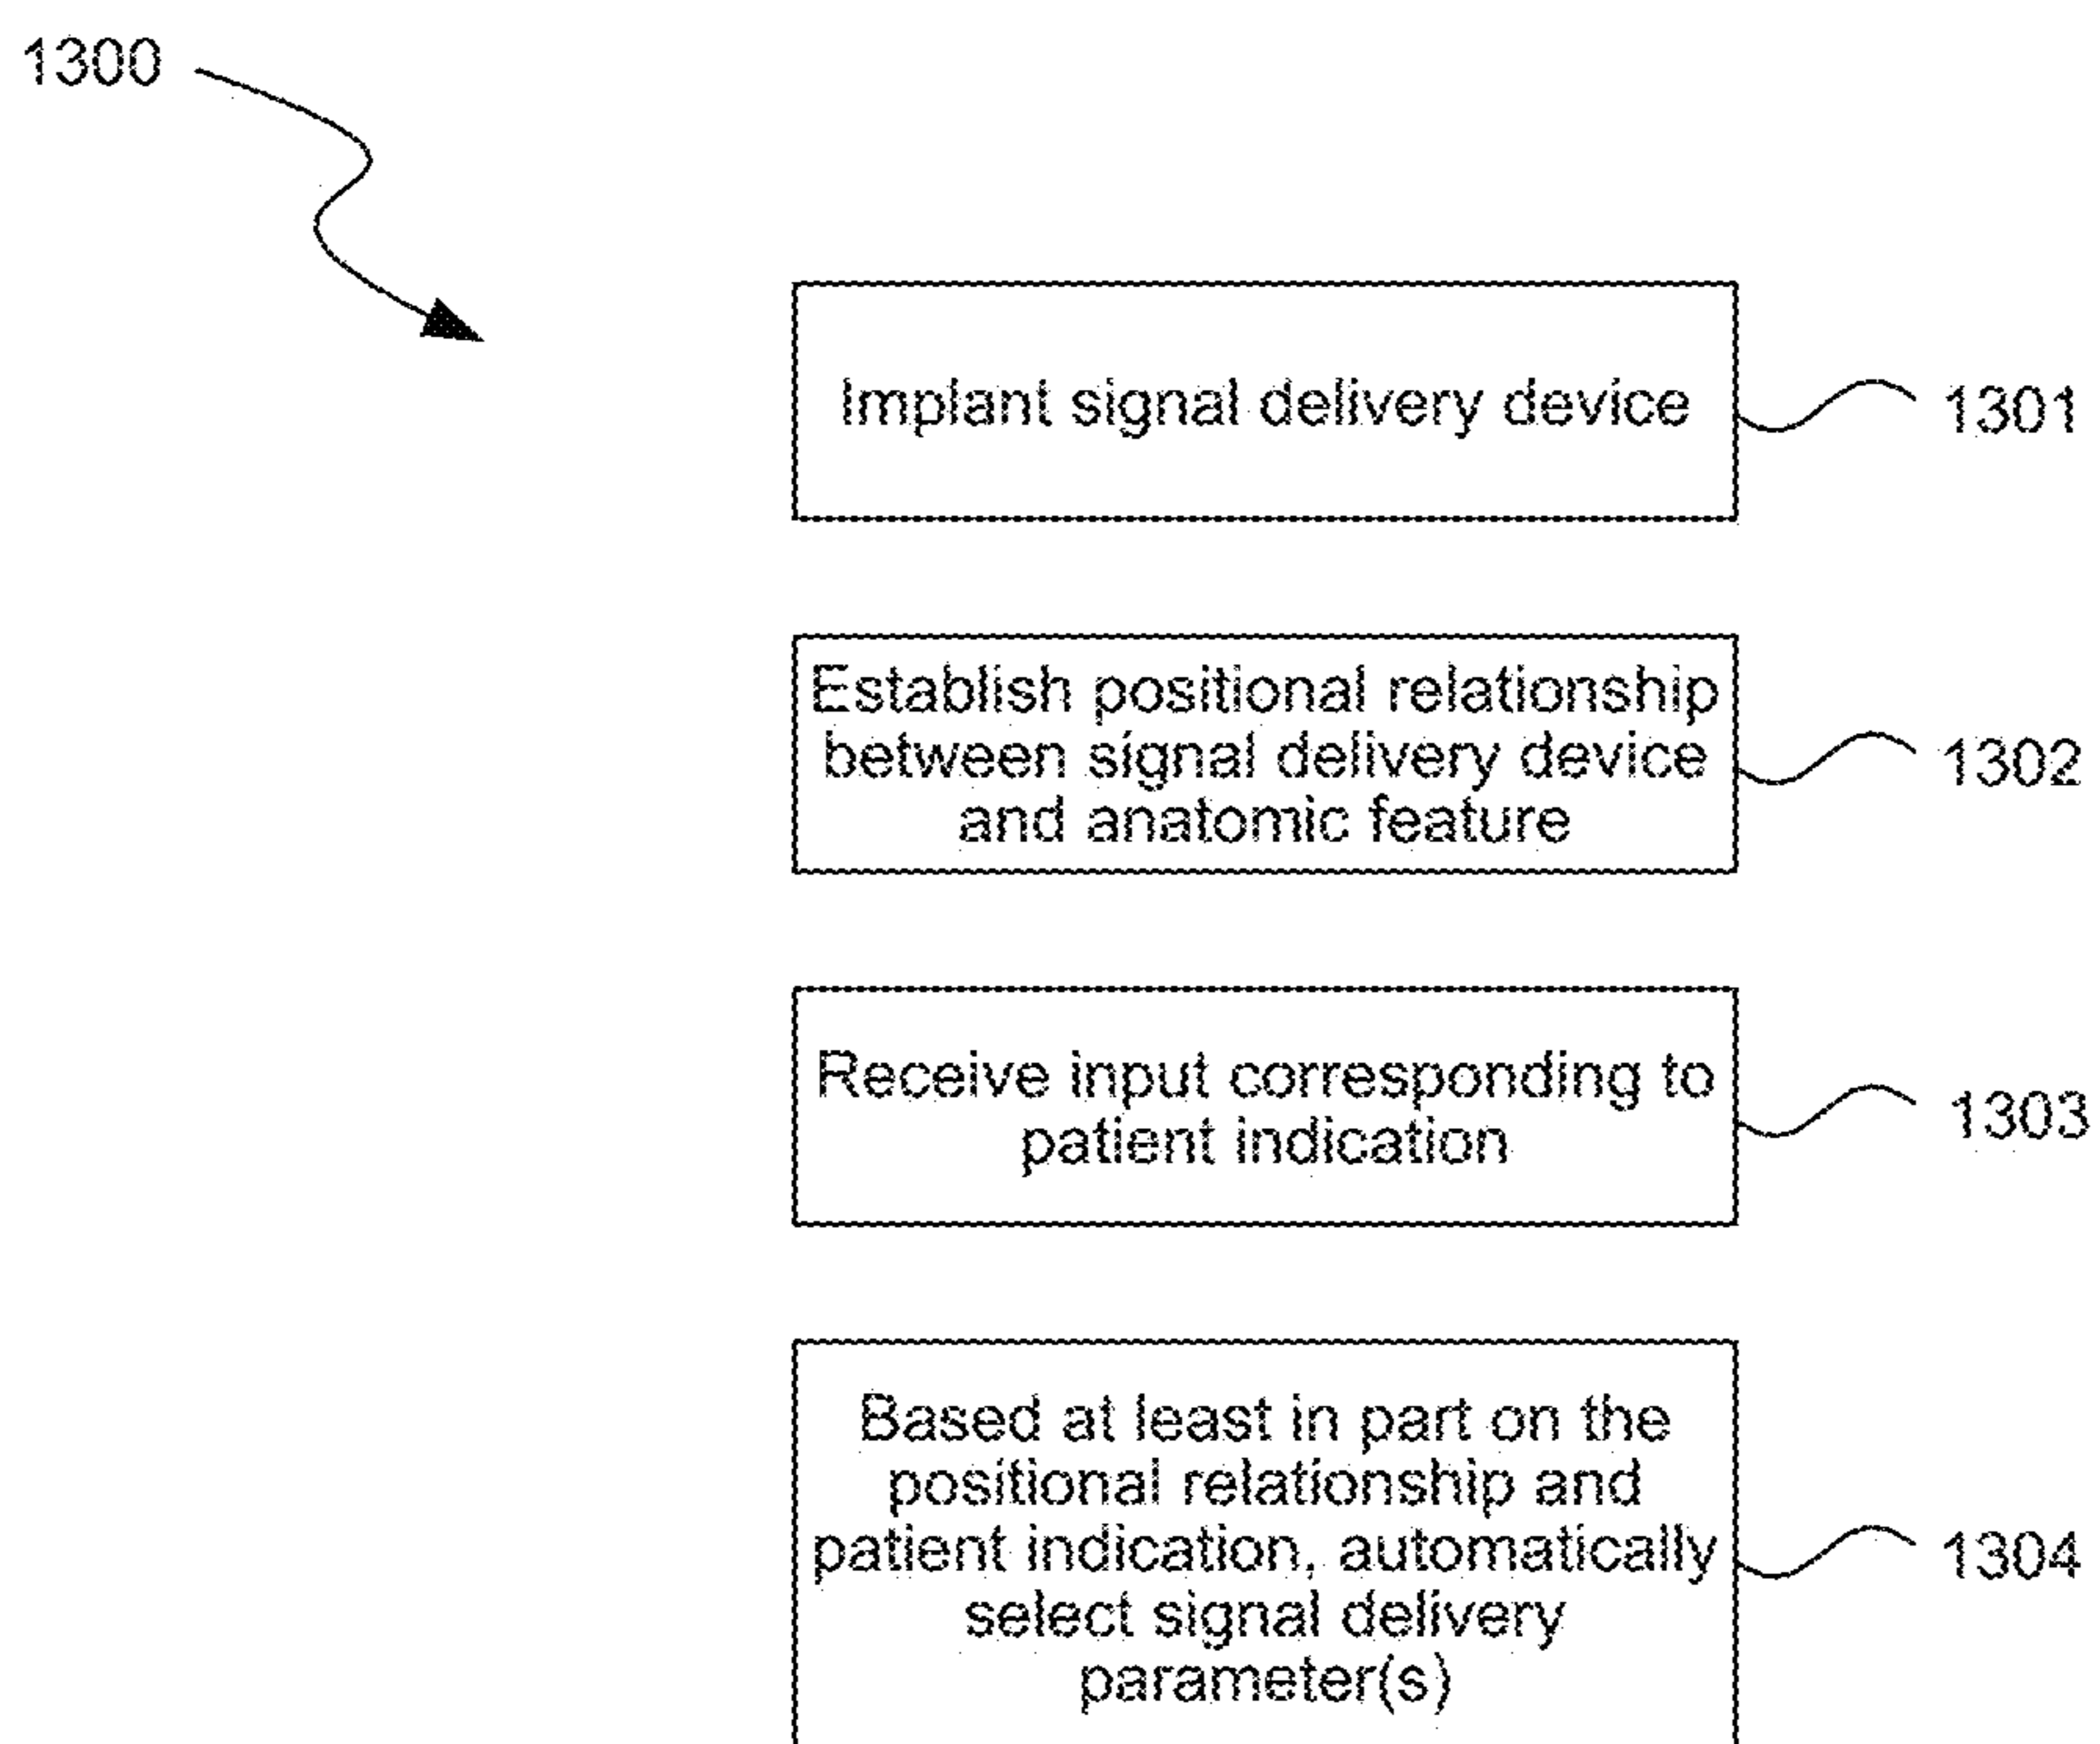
1300

Implant signal delivery device

1301

Establish positional relationship between signal delivery device and anatomic feature

1302

Receive input corresponding to patient indication

1303

Based at least in part on the positional relationship and patient indication, automatically select signal delivery parameter(s)

1304